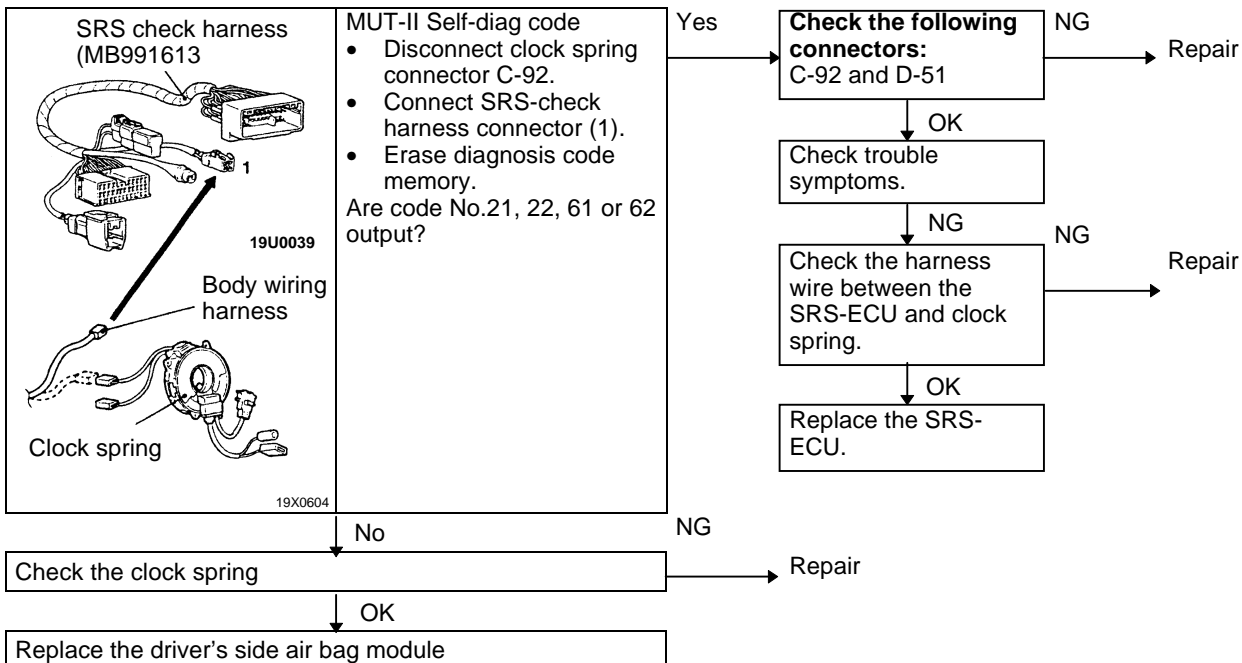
SRS check harness (MB991613

1

19U0039

Body wiring harness

Clock spring

19X0604

MUT-II Self-diag code
• Disconnect clock spring connector C-92.
• Connect SRS-check harness connector (1).
• Erase diagnosis code memory.
Are code No.21, 22, 61 or 62 output?

Yes

**Check the following connectors:**
C-92 and D-51

NG

Repair

OK

Check trouble symptoms.

NG

NG

Check the harness wire between the SRS-ECU and clock spring.

Repair

OK

Replace the SRS-ECU.

No

NG

Check the clock spring

Repair

OK

Replace the driver's side air bag module